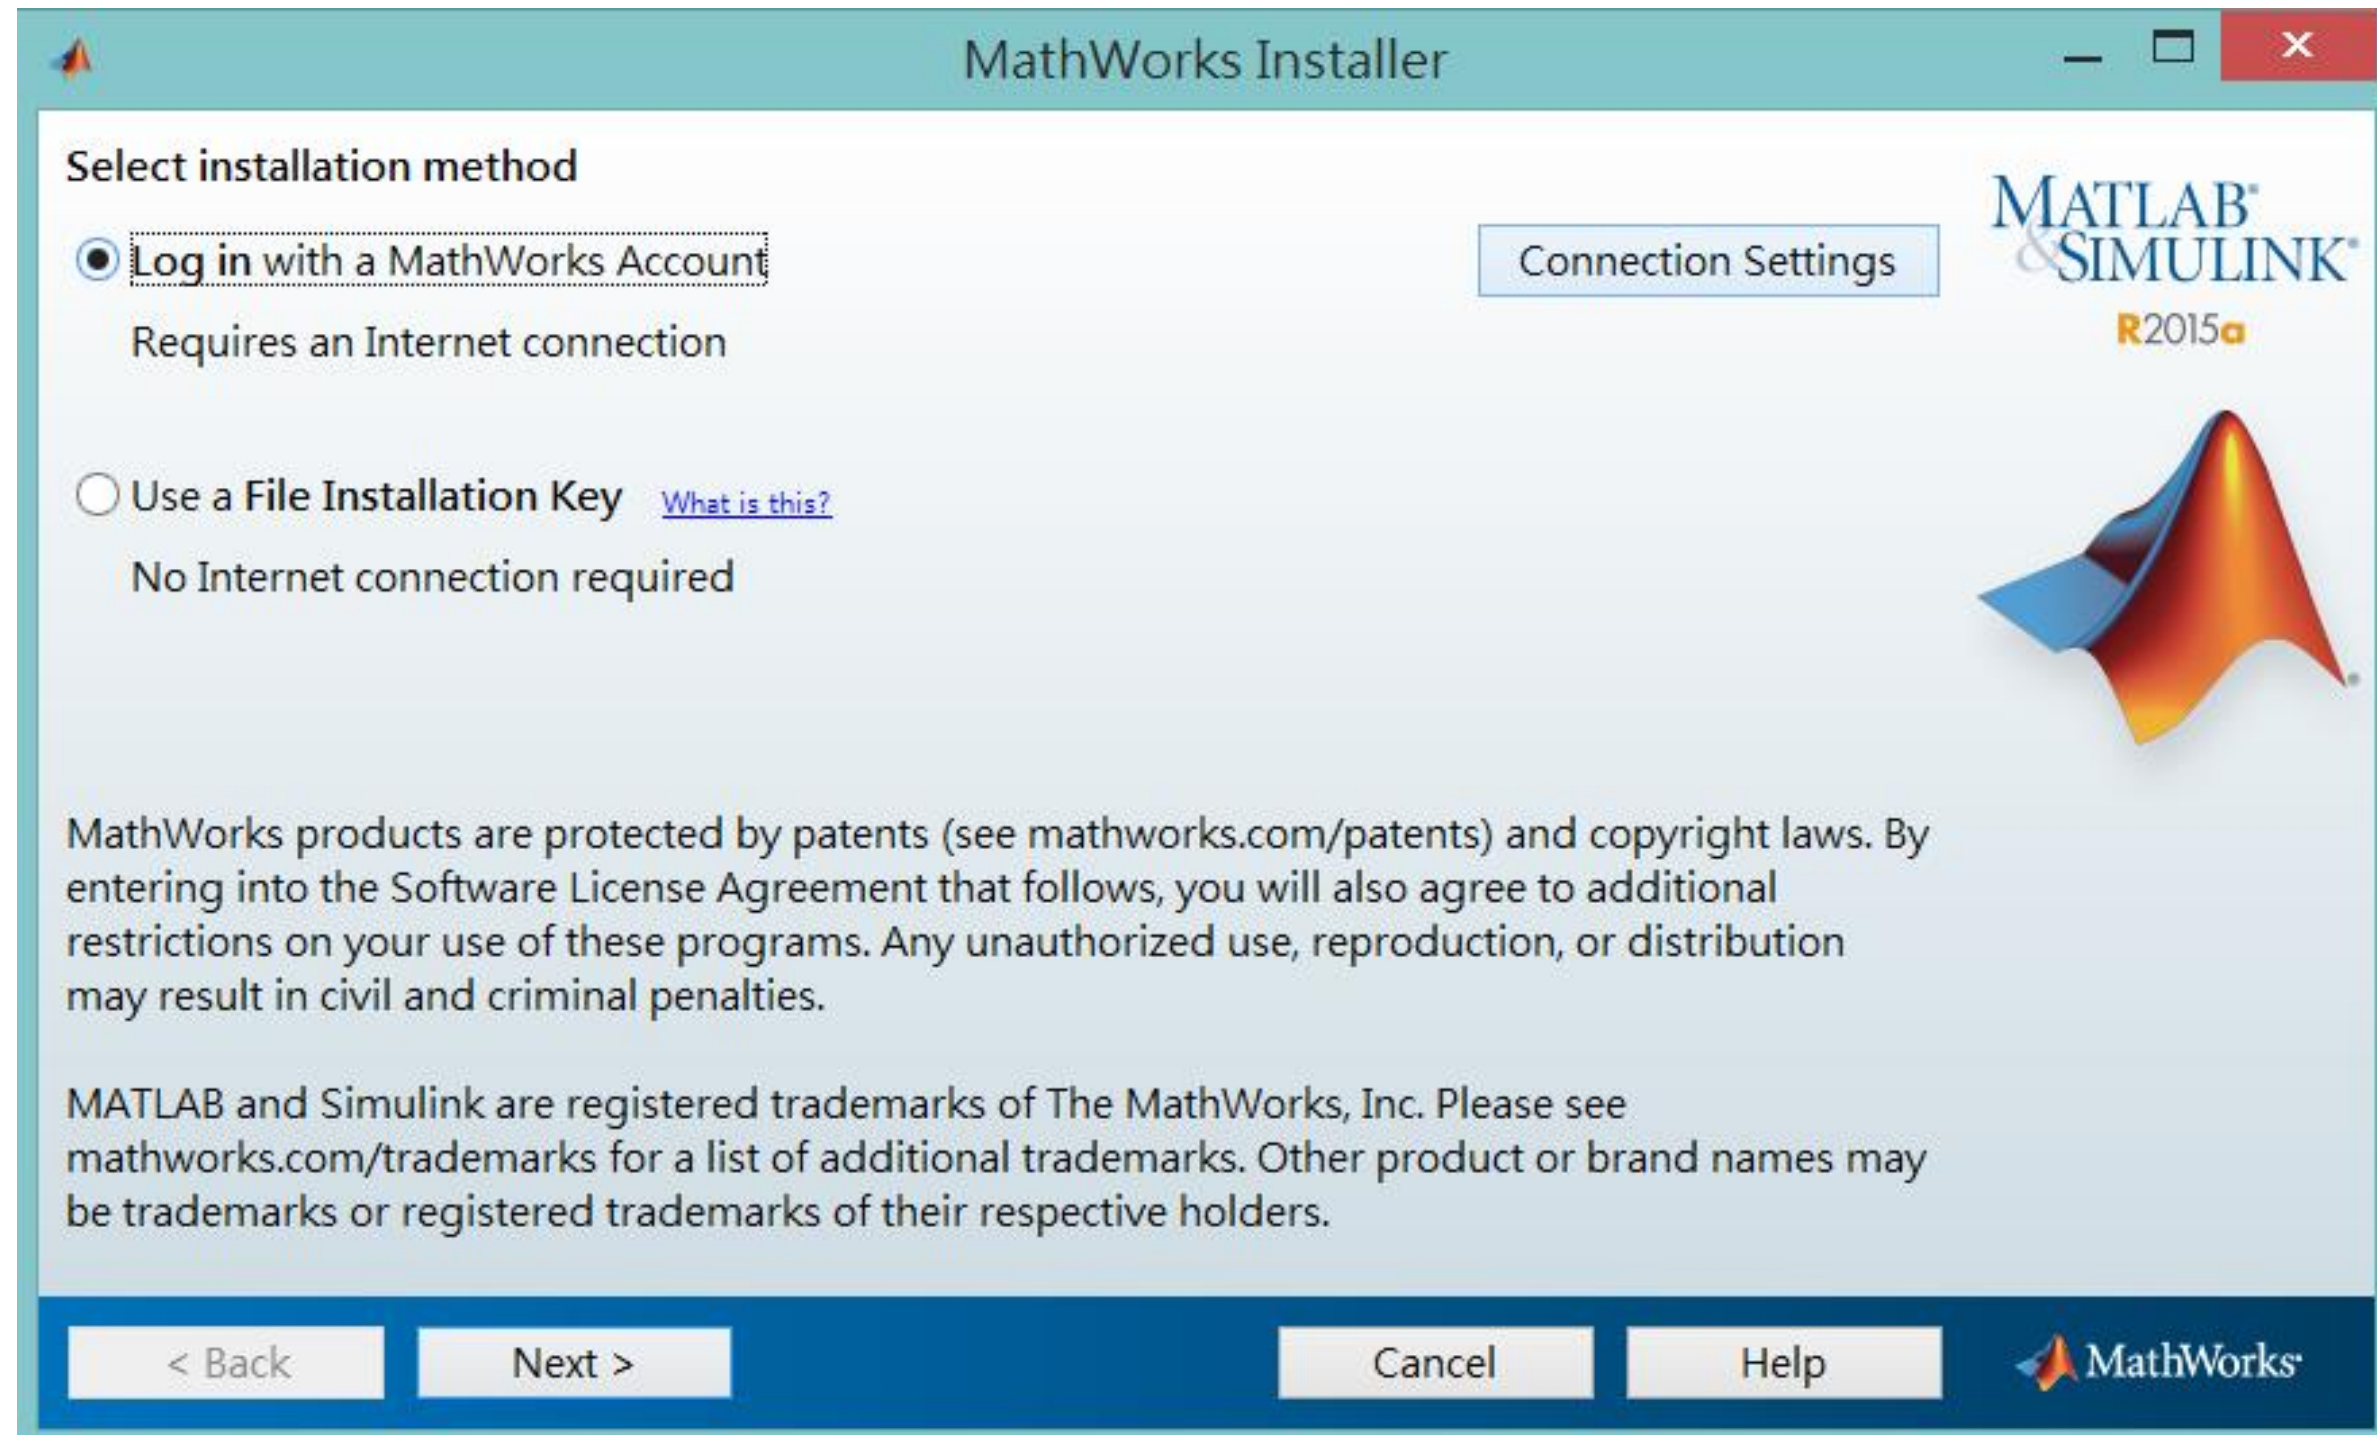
MathWorks Installer

Select installation method

Log in with a MathWorks Account

Requires an Internet connection

Connection Settings

MATLAB® & SIMULINK®
R2015a

Use a File Installation Key What is this?

No Internet connection required

MathWorks products are protected by patents (see mathworks.com/patents) and copyright laws. By entering into the Software License Agreement that follows, you will also agree to additional restrictions on your use of these programs. Any unauthorized use, reproduction, or distribution may result in civil and criminal penalties.

MATLAB and Simulink are registered trademarks of The MathWorks, Inc. Please see mathworks.com/trademarks for a list of additional trademarks. Other product or brand names may be trademarks or registered trademarks of their respective holders.

< Back

Next >

Cancel

Help

MathWorks®